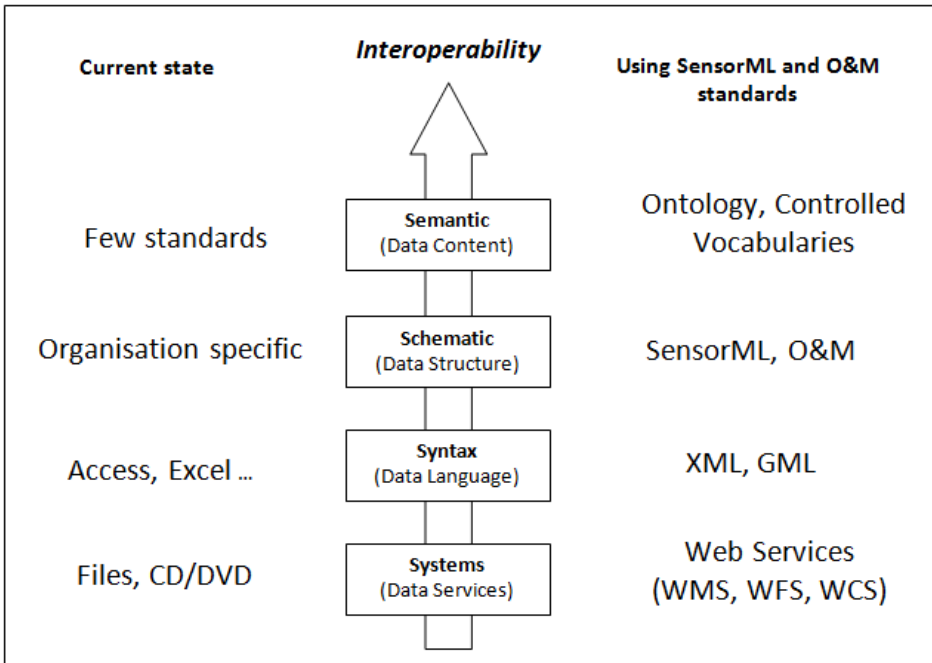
Current state

Interoperability

Using SensorML and O&M standards

Few standards

Semantic
(Data Content)

Ontology, Controlled Vocabularies

Organisation specific

Schematic
(Data Structure)

SensorML, O&M

Access, Excel ...

Syntax
(Data Language)

XML, GML

Files, CD/DVD

Systems
(Data Services)

Web Services
(WMS, WFS, WCS)